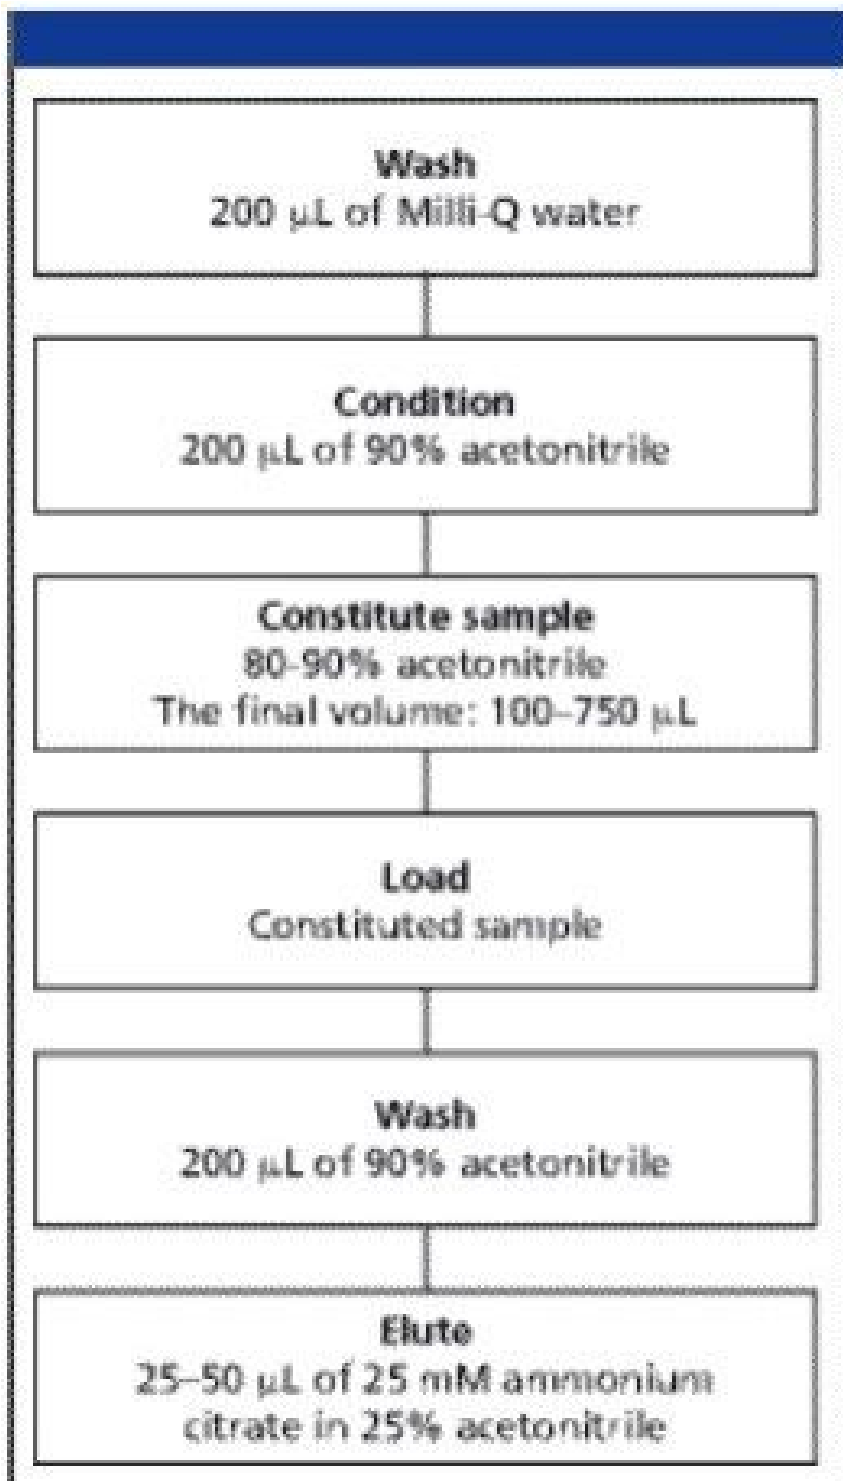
Wash
200 µL of Milli-Q water

Condition
200 µL of 90% acetonitrile

Constitute sample
80-90% acetonitrile
The final volume: 100–750 µL

Load
Constituted sample

Wash
200 µL of 90% acetonitrile

Elute
25–50 µL of 25 mM ammonium citrate in 25% acetonitrile